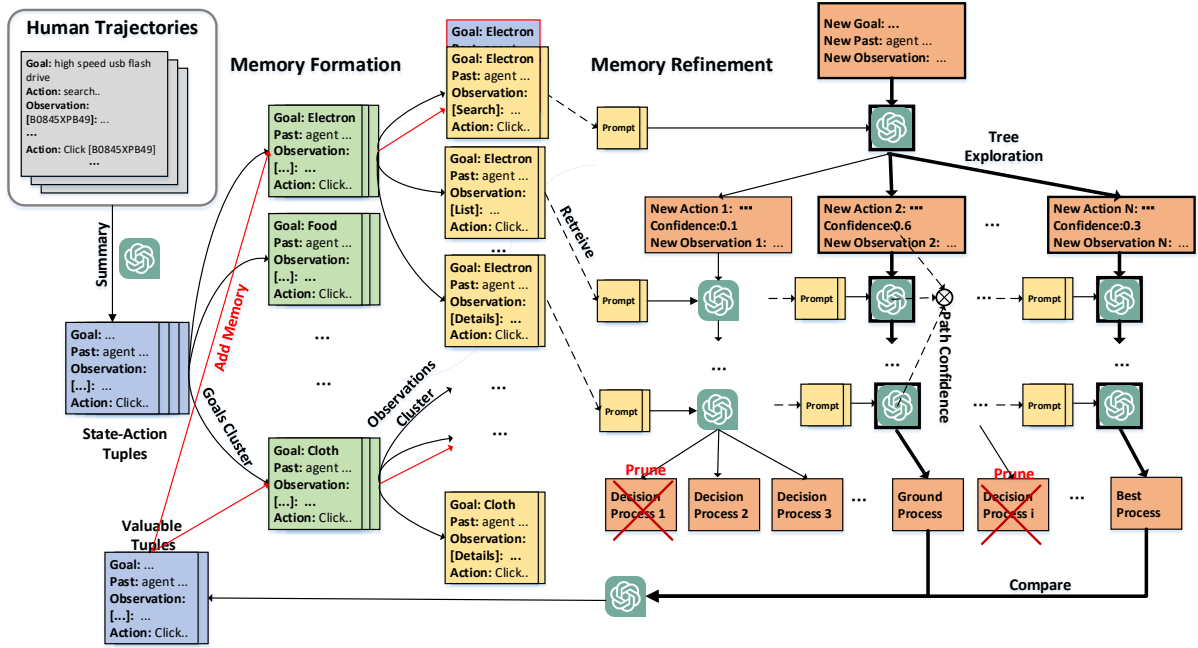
Human Trajectories

Goal: high speed usb flash drive
Action: search..
Observation:
[B0845XPB49]: ...
...
Action: Click [B0845XPB49]

Summary

Goal: ...
Past: agent ...
Observation:
[...]: ...
Action: Click..

State-Action Tuples

Memory Formation

Add Memory

Goals Cluster

Goal: Electron
Past: agent ...
Observation:
[...]: ...
Action: Click..

Goal: Food
Past: agent ...
Observation:
[...]: ...
Action: Click..

...

...

Goal: Cloth
Past: agent ...
Observation:
[...]: ...
Action: Click..

Valuable Tuples

Goal: ...
Past: agent ...
Observation:
[...]: ...
Action: Click..

Goal: Electron

Goal: Electron
Past: agent ...
Observation:
[Search]: ...
Action: Click..

Goal: Electron
Past: agent ...
Observation:
[List]: ...
Action: Click..

...

Goal: Electron
Past: agent ...
Observation:
[Details]: ...
Action: Click..

Observations Cluster

...

...

Goal: Cloth
Past: agent ...
Observation:
[Details]: ...
Action: Click..

Memory Refinement

Retreive

Prompt

Prompt

Prompt

New Goal: ...
New Past: agent ...
New Observation: ...

Tree Exploration

New Action 1: ...
Confidence:0.1
New Observation 1: ...

New Action 2: ...
Confidence:0.6
New Observation 2: ...

...

New Action N: ...
Confidence:0.3
New Observation N: ...

Prompt

Prompt

Prompt

Prompt

Path Confidence

...

...

...

...

...

Prune

Decision Process 1

Decision Process 2

Decision Process 3

...

Ground Process

Prune

Decision Process i

...

Best Process

Compare